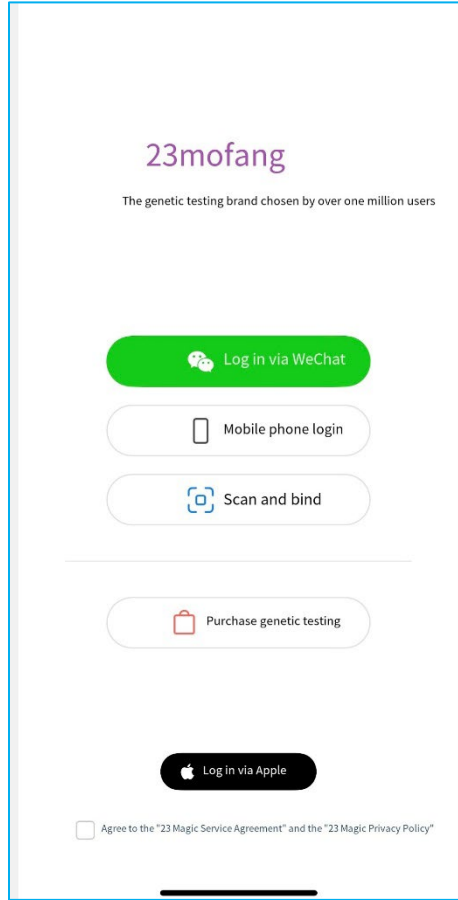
23mofang

The genetic testing brand chosen by over one million users

Log in via WeChat

Mobile phone login

Scan and bind

Purchase genetic testing

Log in via Apple

Agree to the "23 Magic Service Agreement" and the "23 Magic Privacy Policy"